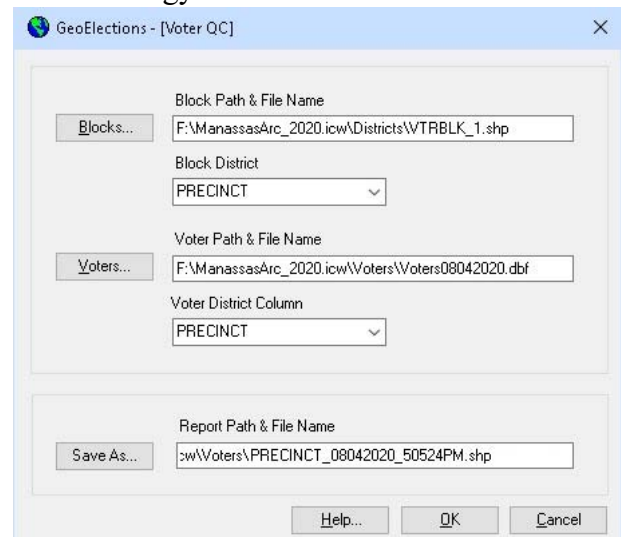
GeoElections - [Voter QC]

Block Path & File Name

Blocks...

F:\ManassasArc_2020.icw\Districts\VTRBLK_1.shp

Block District

PRECINCT

Voter Path & File Name

Voters...

F:\ManassasArc_2020.icw\Voters\Voters08042020.dbf

Voter District Column

PRECINCT

Report Path & File Name

Save As...

:w\Voters\PRECINCT_08042020_50524PM.shp

Help...

OK

Cancel